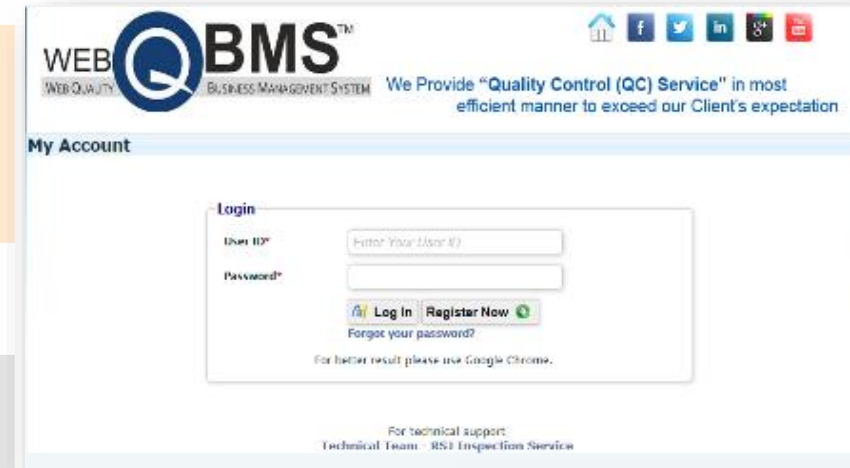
WEB Q BMS™
WEB QUALITY BUSINESS MANAGEMENT SYSTEM

We Provide "Quality Control (QC) Service" in most efficient manner to exceed our Client's expectation

My Account

Login

User ID*
Enter Your User ID

Password*

Log In Register Now

Forgot your password?

For better result please use Google Chrome.

For technical support
Technical Team - RSI Inspection Service